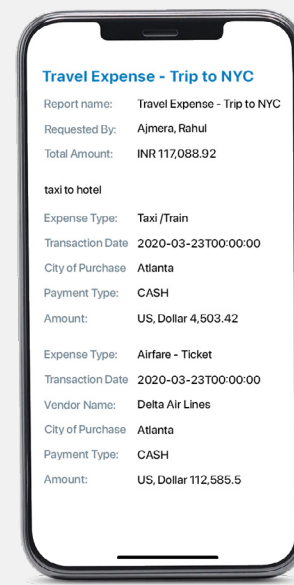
Travel Expense - Trip to NYC

| Report name: | Travel Expense - Trip to NYC |
|---|---|
| Requested By: | Ajmera, Rahul |
| Total Amount: | INR 117,088.92 |

taxi to hotel

| Expense Type: | Taxi /Train |
|---|---|
| Transaction Date | 2020-03-23T00:00:00 |
| City of Purchase | Atlanta |
| Payment Type: | CASH |
| Amount: | US, Dollar 4,503.42 |

| Expense Type: | Airfare - Ticket |
|---|---|
| Transaction Date | 2020-03-23T00:00:00 |
| Vendor Name: | Delta Air Lines |
| City of Purchase | Atlanta |
| Payment Type: | CASH |
| Amount: | US, Dollar 112,585.5 |